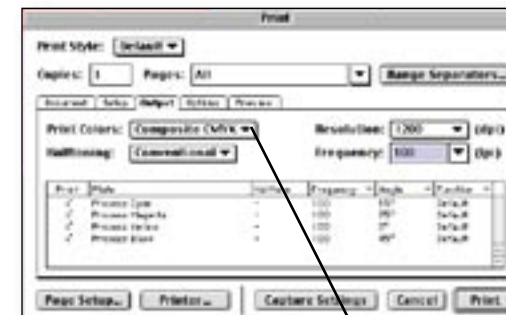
Print

Print Style: Default

Copies: 1 Pages: All

Range Separators...

Document Setup Output Options Preview

Print Colors: Composite CMYK

Resolution: 1200 (dpi)

Halftoning: Conventional

Frequency: 100 (lpi)

| Print | Plate | Halftone | Frequency | Angle | Function |
|---|---|---|---|---|---|
| ✓ | Process Cyan | – | 100 | 105° | Default |
| ✓ | Process Magenta | – | 100 | 75° | Default |
| ✓ | Process Yellow | – | 100 | 0° | Default |
| ✓ | Process Black | – | 100 | 45° | Default |

Page Setup... Printer... Capture Settings Cancel Print